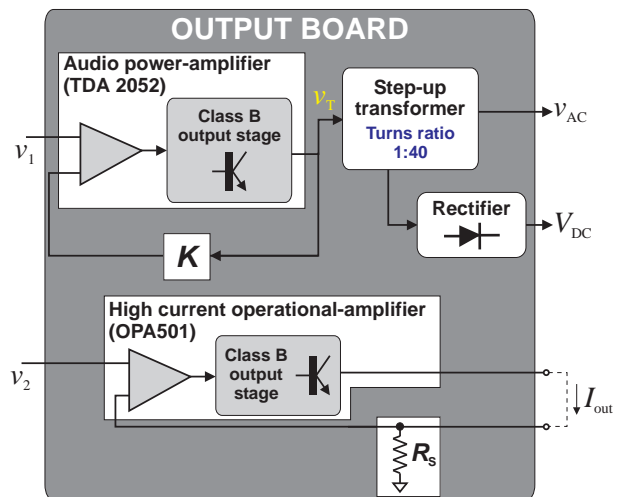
OUTPUT BOARD

Audio power-amplifier (TDA 2052)

Class B output stage

$v_T$

Step-up transformer

Turns ratio 1:40

$v_{AC}$

$v_1$

Rectifier

$V_{DC}$

$K$

High current operational-amplifier (OPA501)

$v_2$

Class B output stage

$I_{out}$

$R_S$